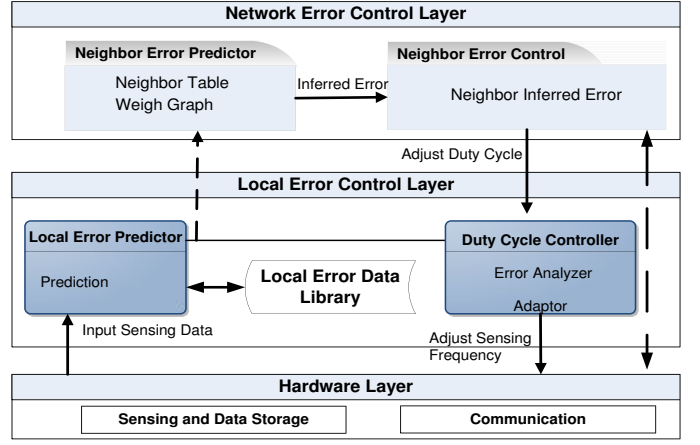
Network Error Control Layer

Neighbor Error Predictor

Neighbor Table
Weigh Graph

Inferred Error

Neighbor Error Control

Neighbor Inferred Error

Adjust Duty Cycle

Local Error Control Layer

Local Error Predictor

Prediction

Local Error Data Library

Duty Cycle Controller

Error Analyzer

Adaptor

Input Sensing Data

Adjust Sensing Frequency

Hardware Layer

Sensing and Data Storage

Communication